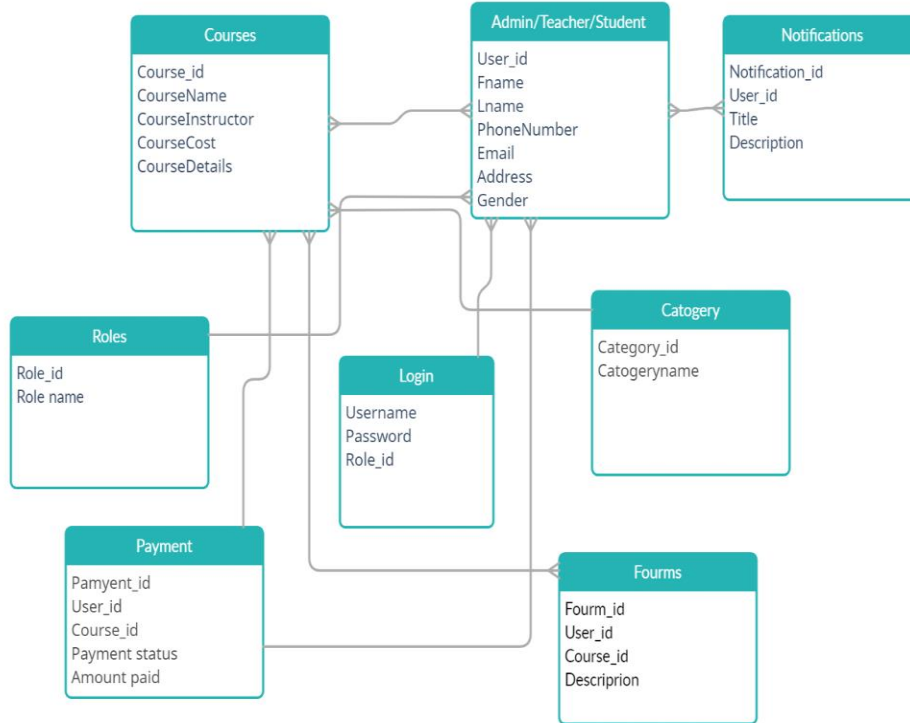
Courses
Course_id
CourseName
CourseInstructor
CourseCost
CourseDetails

Admin/Teacher/Student
User_id
Fname
Lname
PhoneNumber
Email
Address
Gender

Notifications
Notification_id
User_id
Title
Description

Roles
Role_id
Role name

Login
Username
Password
Role_id

Catogery
Category_id
Catogeryname

Payment
Pamyent_id
User_id
Course_id
Payment status
Amount paid

Fourms
Fourm_id
User_id
Course_id
Descriprion